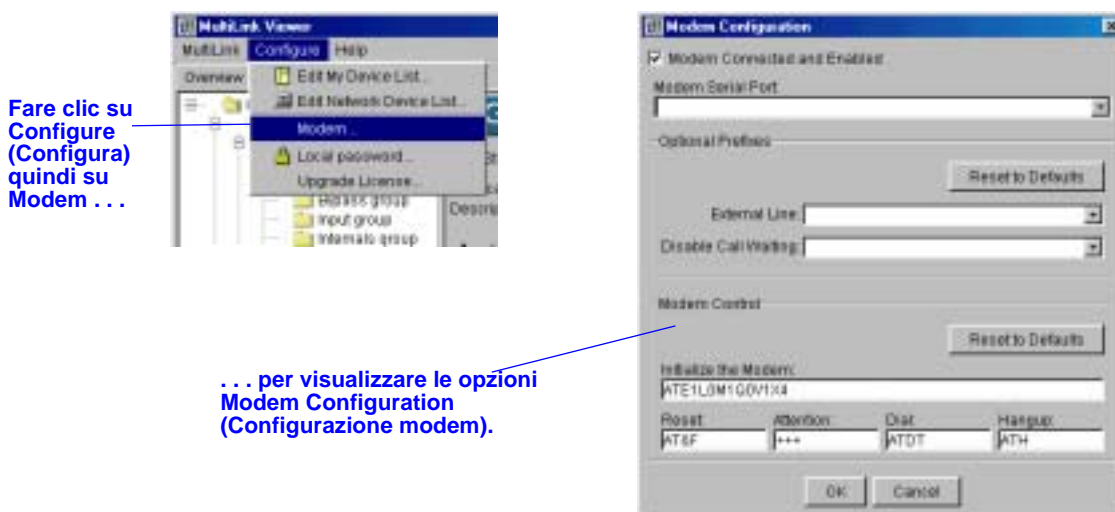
Fare clic su Configure (Configura) quindi su Modem . . .

MultiLink Viewer
MultiLink Configure Help
Overview
Edit My Device List...
Edit Network Device List...
Modem...
Local password...
Upgrade License...
Bypass group
Input group
Internals group
Descri

. . . per visualizzare le opzioni Modem Configuration (Configurazione modem).

Modem Configuration
Modem Connected and Enabled
Modem Serial Port
Optional Prefixes
Reset to Defaults
External Line
Disable Call Waiting
Modem Control
Reset to Defaults
Initialize the Modem:
ATE1L0M1Q0V1X4
Reset: AT&F
Attention: +++
Dial: ATDT
Hangup: ATH
OK Cancel